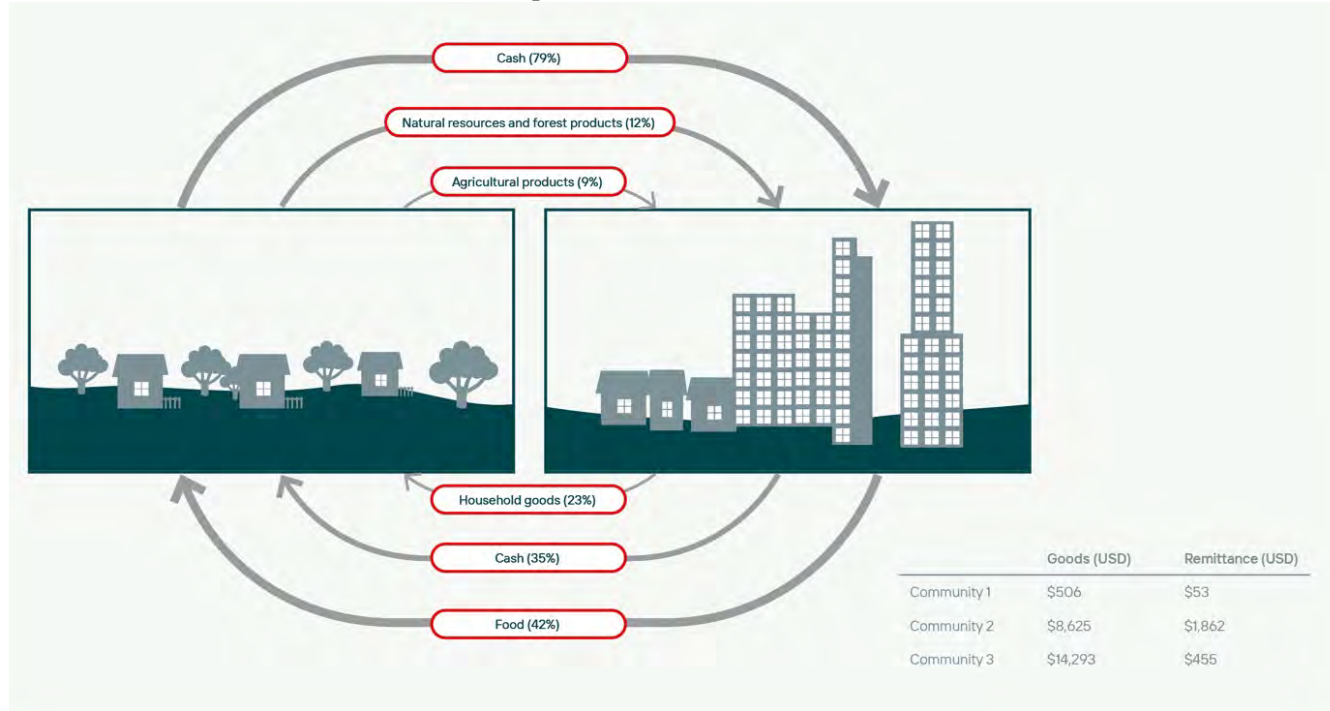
Cash (79%)

Natural resources and forest products (12%)

Agricultural products (9%)

Household goods (23%)

Cash (35%)

Food (42%)

| | Goods (USD) | Remittance (USD) |
|---|---|---|
| Community 1 | \$506 | \$53 |
| Community 2 | \$8,625 | \$1,862 |
| Community 3 | \$14,293 | \$455 |